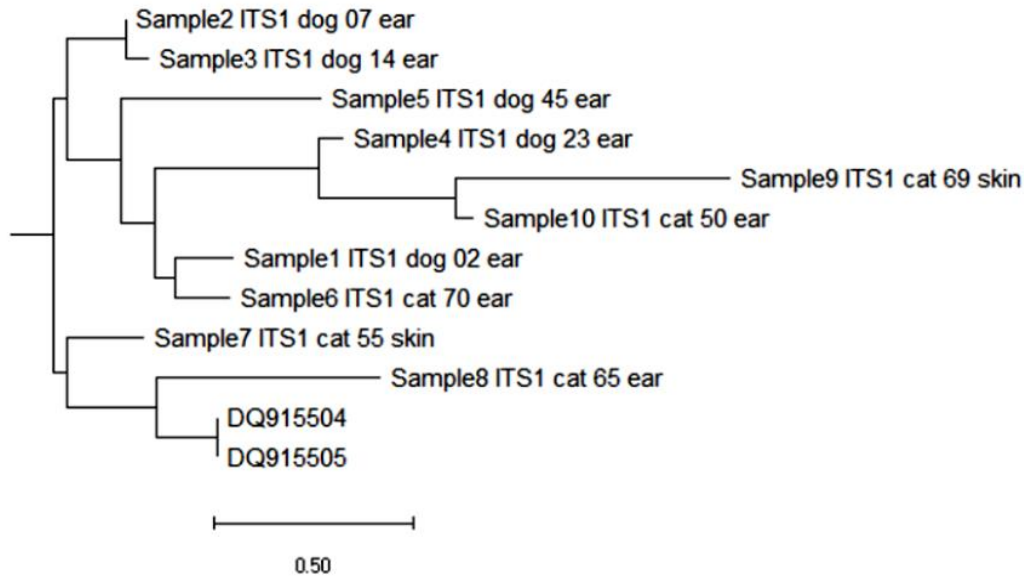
Sample2 ITS1 dog 07 ear
Sample3 ITS1 dog 14 ear
Sample5 ITS1 dog 45 ear
Sample4 ITS1 dog 23 ear
Sample9 ITS1 cat 69 skin
Sample10 ITS1 cat 50 ear
Sample1 ITS1 dog 02 ear
Sample6 ITS1 cat 70 ear
Sample7 ITS1 cat 55 skin
Sample8 ITS1 cat 65 ear
DQ915504
DQ915505
0.50